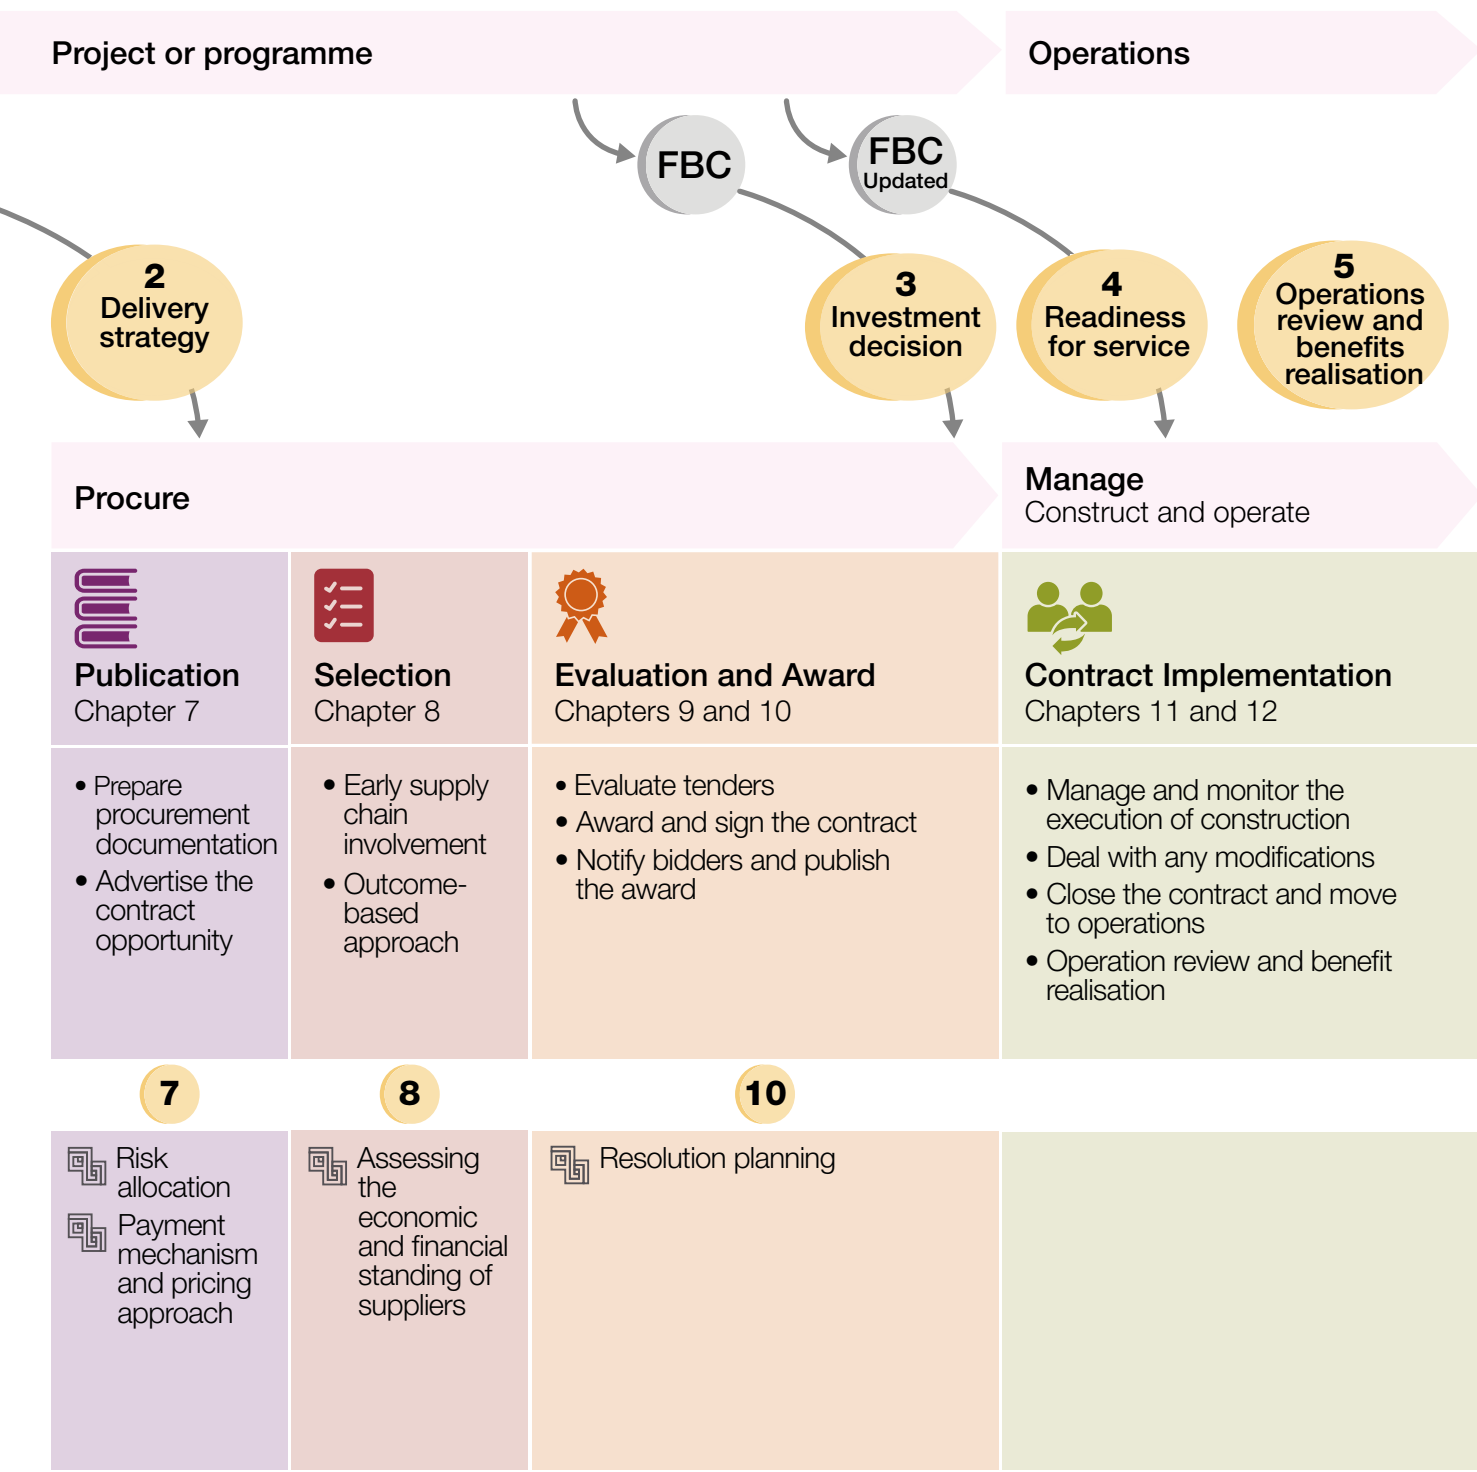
Project or programme

Operations

FBC

FBC
Updated

2
Delivery strategy

3
Investment decision

4
Readiness for service

5
Operations review and benefits realisation

Procure

Manage
Construct and operate

Publication
Chapter 7

• Prepare procurement documentation
• Advertise the contract opportunity

Selection
Chapter 8

• Early supply chain involvement
• Outcome-based approach

Evaluation and Award
Chapters 9 and 10

• Evaluate tenders
• Award and sign the contract
• Notify bidders and publish the award

Contract Implementation
Chapters 11 and 12

• Manage and monitor the execution of construction
• Deal with any modifications
• Close the contract and move to operations
• Operation review and benefit realisation

7

8

10

Risk allocation

Payment mechanism and pricing approach

Assessing the economic and financial standing of suppliers

Resolution planning